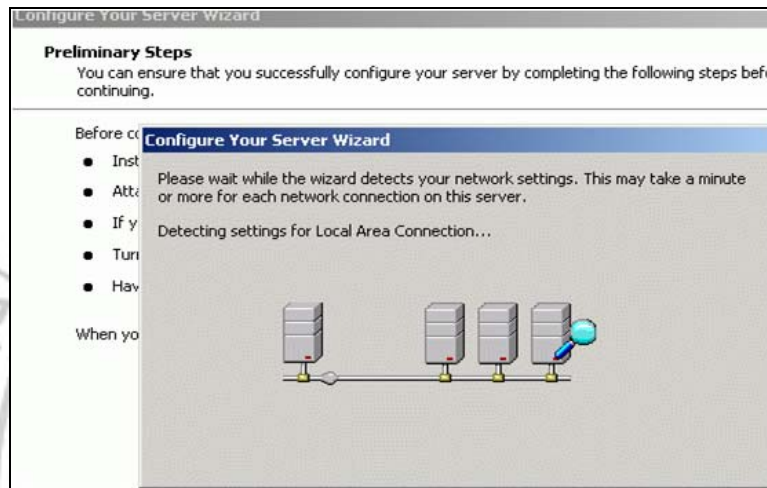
Configure Your Server Wizard

Preliminary Steps
You can ensure that you successfully configure your server by completing the following steps befo continuing.

Before co

- Inst
- Atta
- If y
- Turr
- Hav

When yo

Configure Your Server Wizard

Please wait while the wizard detects your network settings. This may take a minute or more for each network connection on this server.

Detecting settings for Local Area Connection...